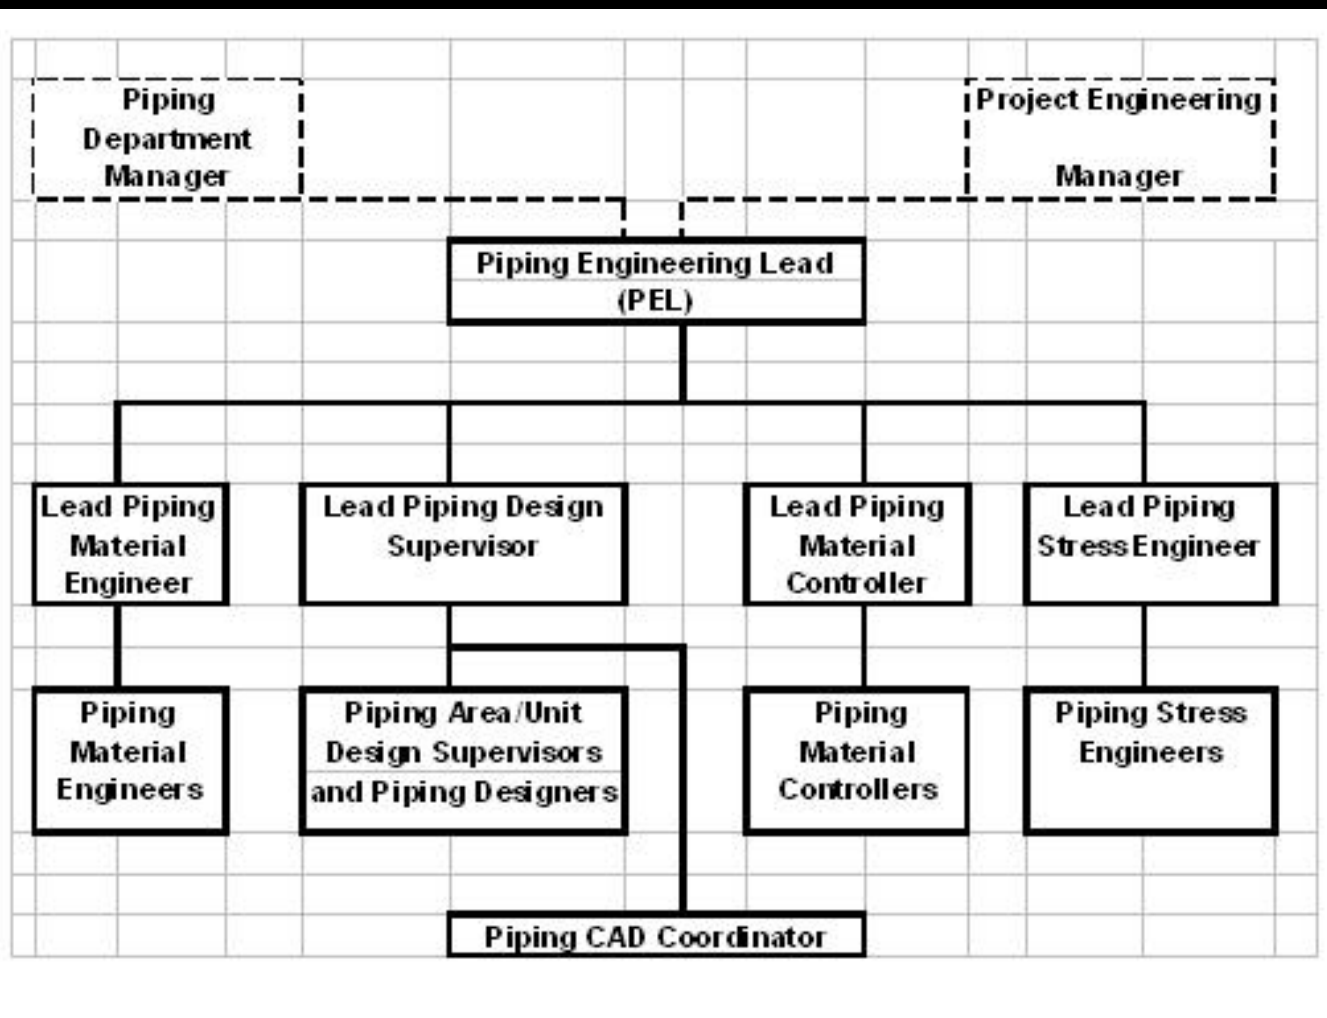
Piping Department Manager

Project Engineering Manager

Piping Engineering Lead (PEL)

Lead Piping Material Engineer

Lead Piping Design Supervisor

Lead Piping Material Controller

Lead Piping Stress Engineer

Piping Material Engineers

Piping Area/Unit Design Supervisors and Piping Designers

Piping Material Controllers

Piping Stress Engineers

Piping CAD Coordinator